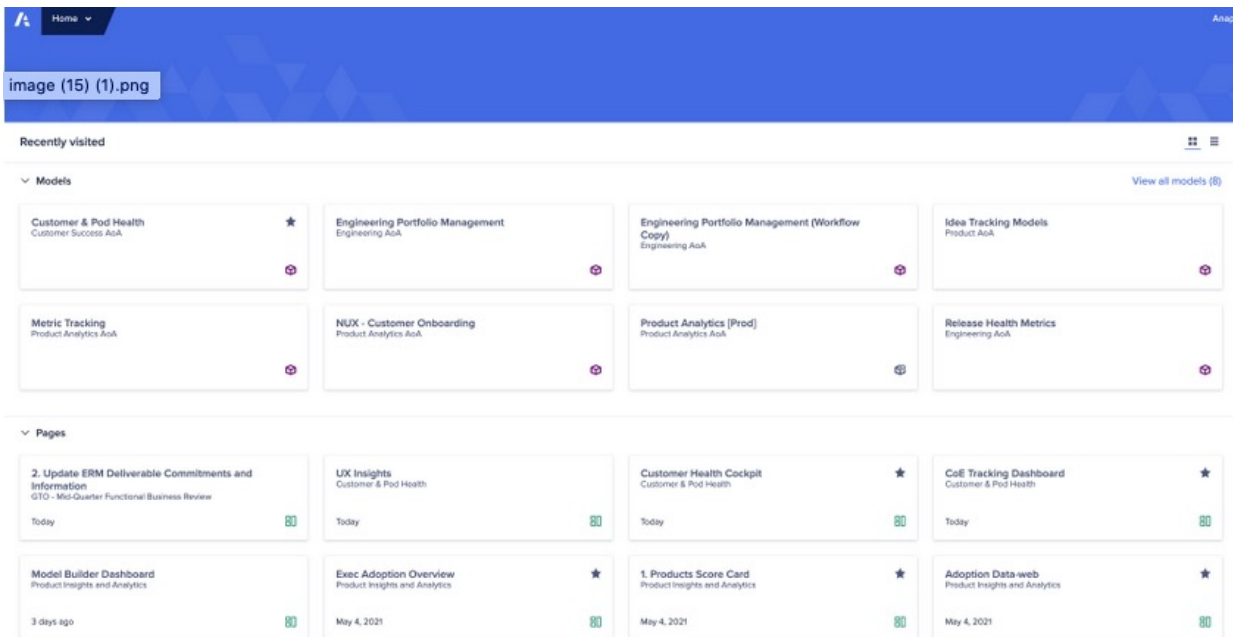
Home

Anap

image (15) (1).png

Recently visited

Models

View all models (8)

Customer & Pod Health
Customer Success AoA

Engineering Portfolio Management
Engineering AoA

Engineering Portfolio Management (Workflow Copy)
Engineering AoA

Idea Tracking Models
Product AoA

Metric Tracking
Product Analytics AoA

NUX - Customer Onboarding
Product Analytics AoA

Product Analytics [Prod]
Product Analytics AoA

Release Health Metrics
Engineering AoA

Pages

2. Update ERM Deliverable Commitments and Information
GTO - Mid-Quarter Functional Business Review
Today

UX Insights
Customer & Pod Health
Today

Customer Health Cockpit
Customer & Pod Health
Today

CoE Tracking Dashboard
Customer & Pod Health
Today

Model Builder Dashboard
Product Insights and Analytics
3 days ago

Exec Adoption Overview
Product Insights and Analytics
May 4, 2021

1. Products Score Card
Product Insights and Analytics
May 4, 2021

Adoption Data-web
Product Insights and Analytics
May 4, 2021